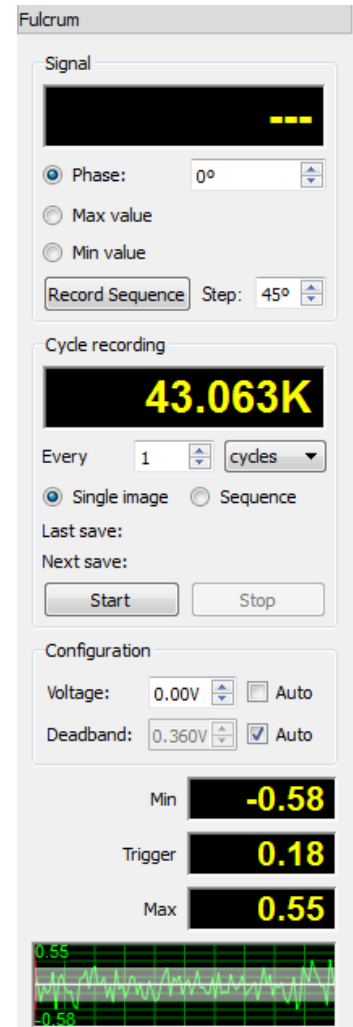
Fulcrum

Signal

---

Phase: 0º

Max value

Min value

Record Sequence Step: 45º

Cycle recording

43.063K

Every 1 cycles

Single image Sequence

Last save:

Next save:

Start Stop

Configuration

Voltage: 0.00V Auto

Deadband: 0.360V Auto

Min -0.58

Trigger 0.18

Max 0.55

0.55

-0.58